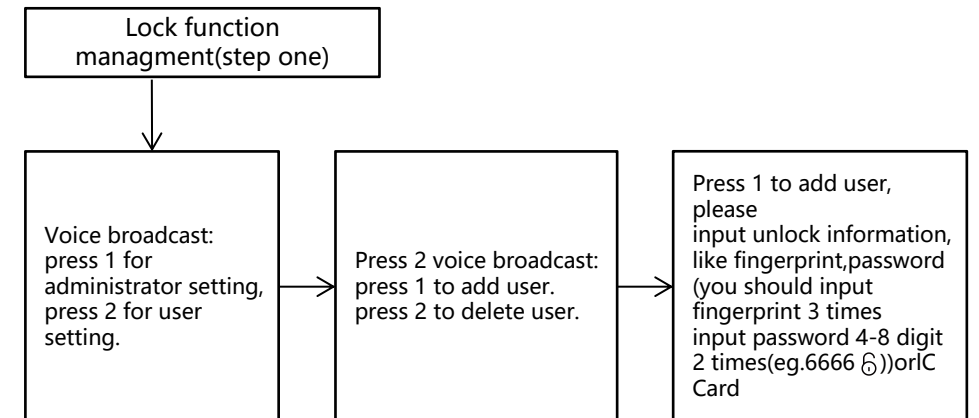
Lock function managment(step one)

Voice broadcast: press 1 for administrator setting, press 2 for user setting.

Press 2 voice broadcast: press 1 to add user. press 2 to delete user.

Press 1 to add user, please input unlock information, like fingerprint,password (you should input fingerprint 3 times input password 4-8 digit 2 times(eg.6666 🔓))orIC Card